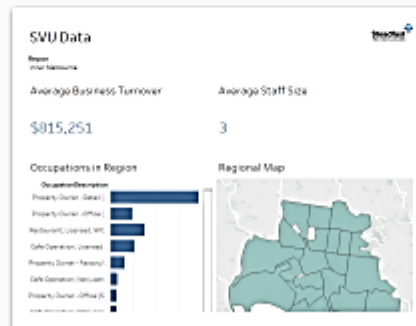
SVU Data

Region
Inner Melbourne

Average Business Turnover

$815,251

Average Staff Size

3

Occupations in Region

Occupation Description

Property Owner - Retail (

Property Owner - Office (

Restaurant, Licensed, Wit

Cafe Operation, Licensed

Property Owner - Factory/

Cafe Operation, Non Licen

Property Owner - Office (6

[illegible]

Regional Map